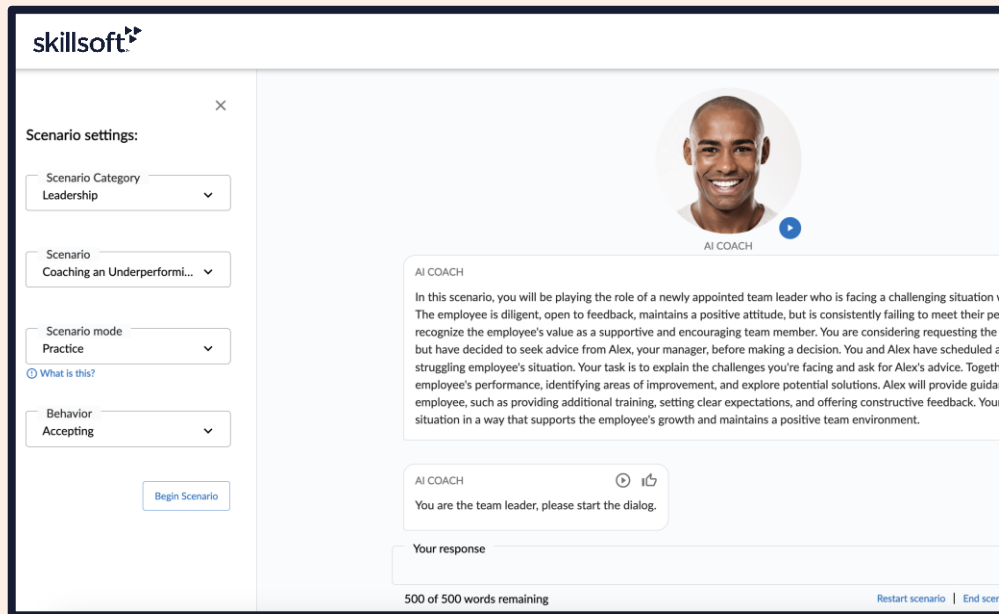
skillsoft

Scenario settings:

Scenario Category
Leadership

Scenario
Coaching an Underperformi...

Scenario mode
Practice

What is this?

Behavior
Accepting

Begin Scenario

AI COACH

AI COACH

In this scenario, you will be playing the role of a newly appointed team leader who is facing a challenging situation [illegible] The employee is diligent, open to feedback, maintains a positive attitude, but is consistently failing to meet their pe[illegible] recognize the employee's value as a supportive and encouraging team member. You are considering requesting the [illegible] but have decided to seek advice from Alex, your manager, before making a decision. You and Alex have scheduled a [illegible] struggling employee's situation. Your task is to explain the challenges you're facing and ask for Alex's advice. Togeth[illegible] employee's performance, identifying areas of improvement, and explore potential solutions. Alex will provide guida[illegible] employee, such as providing additional training, setting clear expectations, and offering constructive feedback. You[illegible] situation in a way that supports the employee's growth and maintains a positive team environment.

AI COACH

You are the team leader, please start the dialog.

Your response

500 of 500 words remaining

Restart scenario | End scen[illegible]